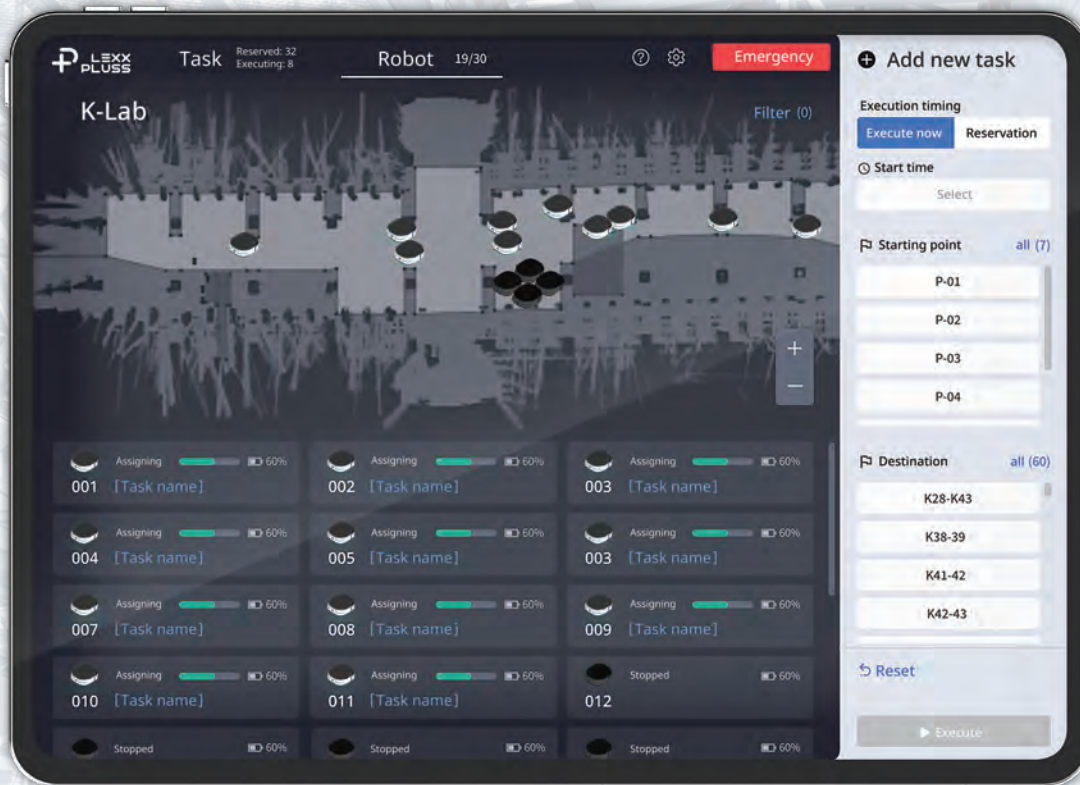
LEXX PLUSS

Task Reserved: 32 Executing: 8

Robot 19/30

Emergency

K-Lab

Filter (0)

+

−

Assigning 60%
001 [Task name]

Assigning 60%
002 [Task name]

Assigning 60%
003 [Task name]

Assigning 60%
004 [Task name]

Assigning 60%
005 [Task name]

Assigning 60%
003 [Task name]

Assigning 60%
007 [Task name]

Assigning 60%
008 [Task name]

Assigning 60%
009 [Task name]

Assigning 60%
010 [Task name]

Assigning 60%
011 [Task name]

Stopped 60%
012

Stopped 60%

Stopped 60%

Stopped 60%

Add new task

Execution timing

Execute now Reservation

Start time

Select

Starting point all (7)

P-01

P-02

P-03

P-04

Destination all (60)

K28-K43

K38-39

K41-42

K42-43

Reset

Execute